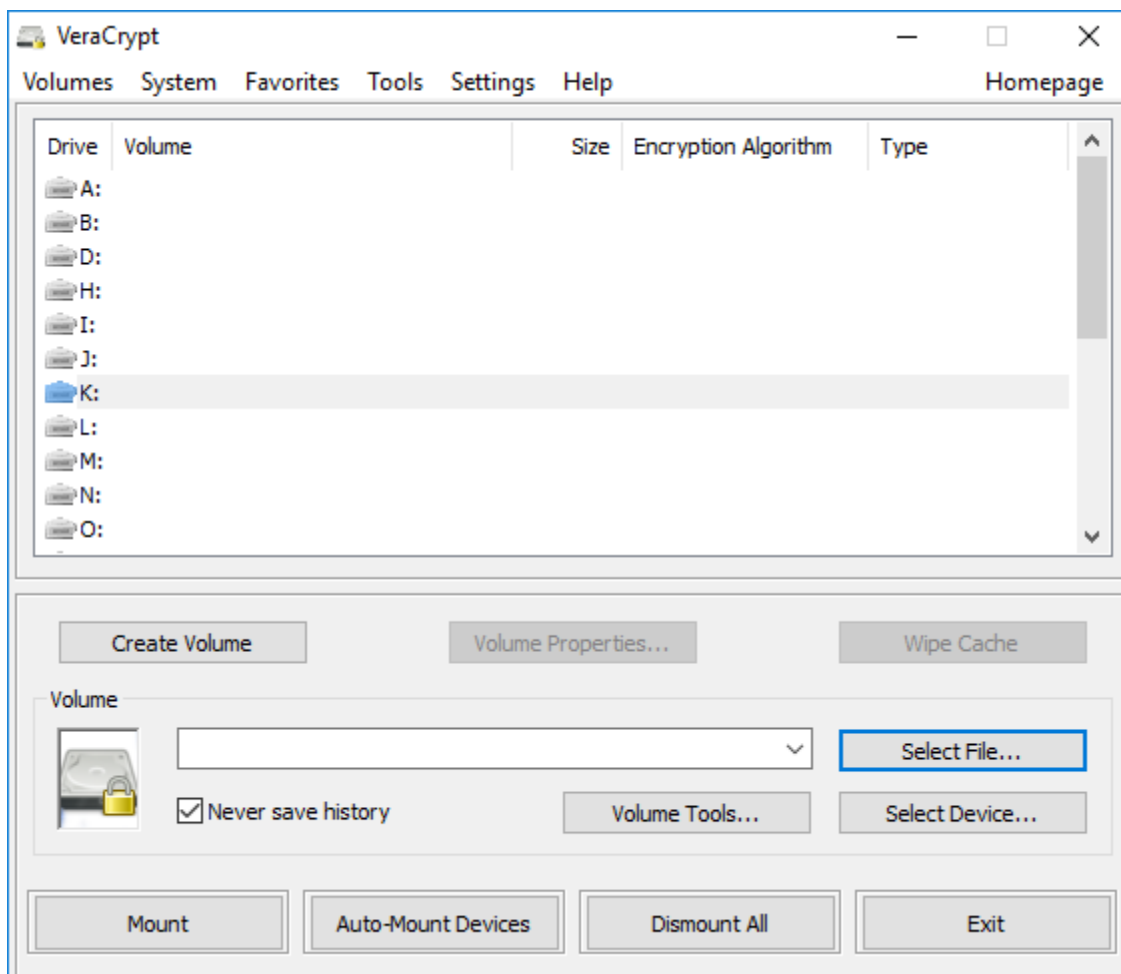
VeraCrypt

Volumes System Favorites Tools Settings Help Homepage

| Drive | Volume | Size | Encryption Algorithm | Type |
|---|---|---|---|---|
| A: | | | | |
| B: | | | | |
| D: | | | | |
| H: | | | | |
| I: | | | | |
| J: | | | | |
| K: | | | | |
| L: | | | | |
| M: | | | | |
| N: | | | | |
| O: | | | | |

Create Volume
Volume Properties...
Wipe Cache

Volume

Select File...
Never save history
Volume Tools...
Select Device...

Mount
Auto-Mount Devices
Dismount All
Exit